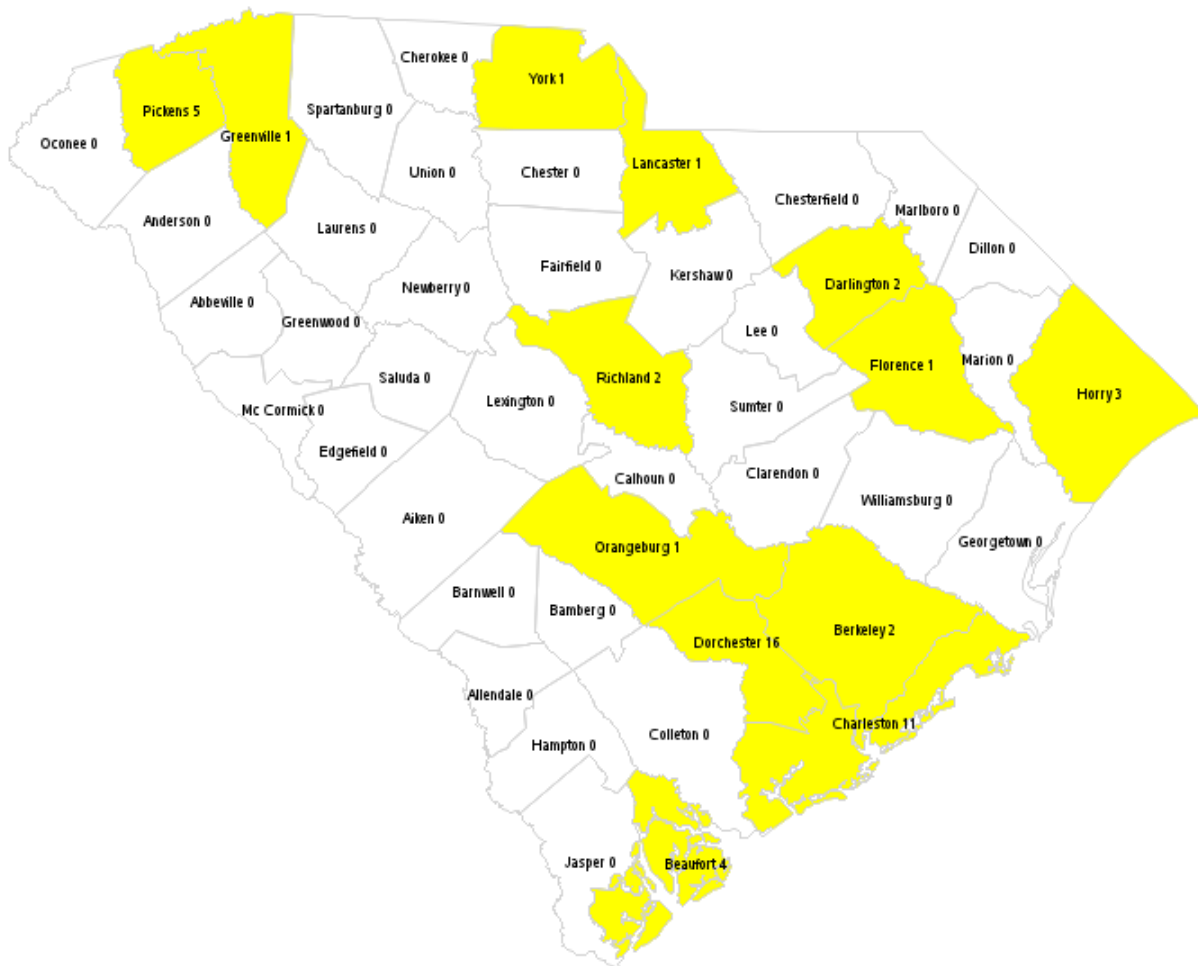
Cherokee 0
York 1
Pickens 5
Greenville 1
Spartanburg 0
Oconee 0
Union 0
Chester 0
Lancaster 1
Chesterfield 0
Marlboro 0
Anderson 0
Laurens 0
Dillon 0
Fairfield 0
Kershaw 0
Darlington 2
Abbeville 0
Newberry 0
Greenwood 0
Lee 0
Florence 1
Marion 0
Saluda 0
Richland 2
Horry 3
Mc Cormick 0
Lexington 0
Sumter 0
Edgefield 0
Calhoun 0
Clarendon 0
Williamsburg 0
Aiken 0
Orangeburg 1
Georgetown 0
Barnwell 0
Bamberg 0
Dorchester 16
Berkeley 2
Allendale 0
Colleton 0
Charleston 11
Hampton 0
Jasper 0
Beaufort 4